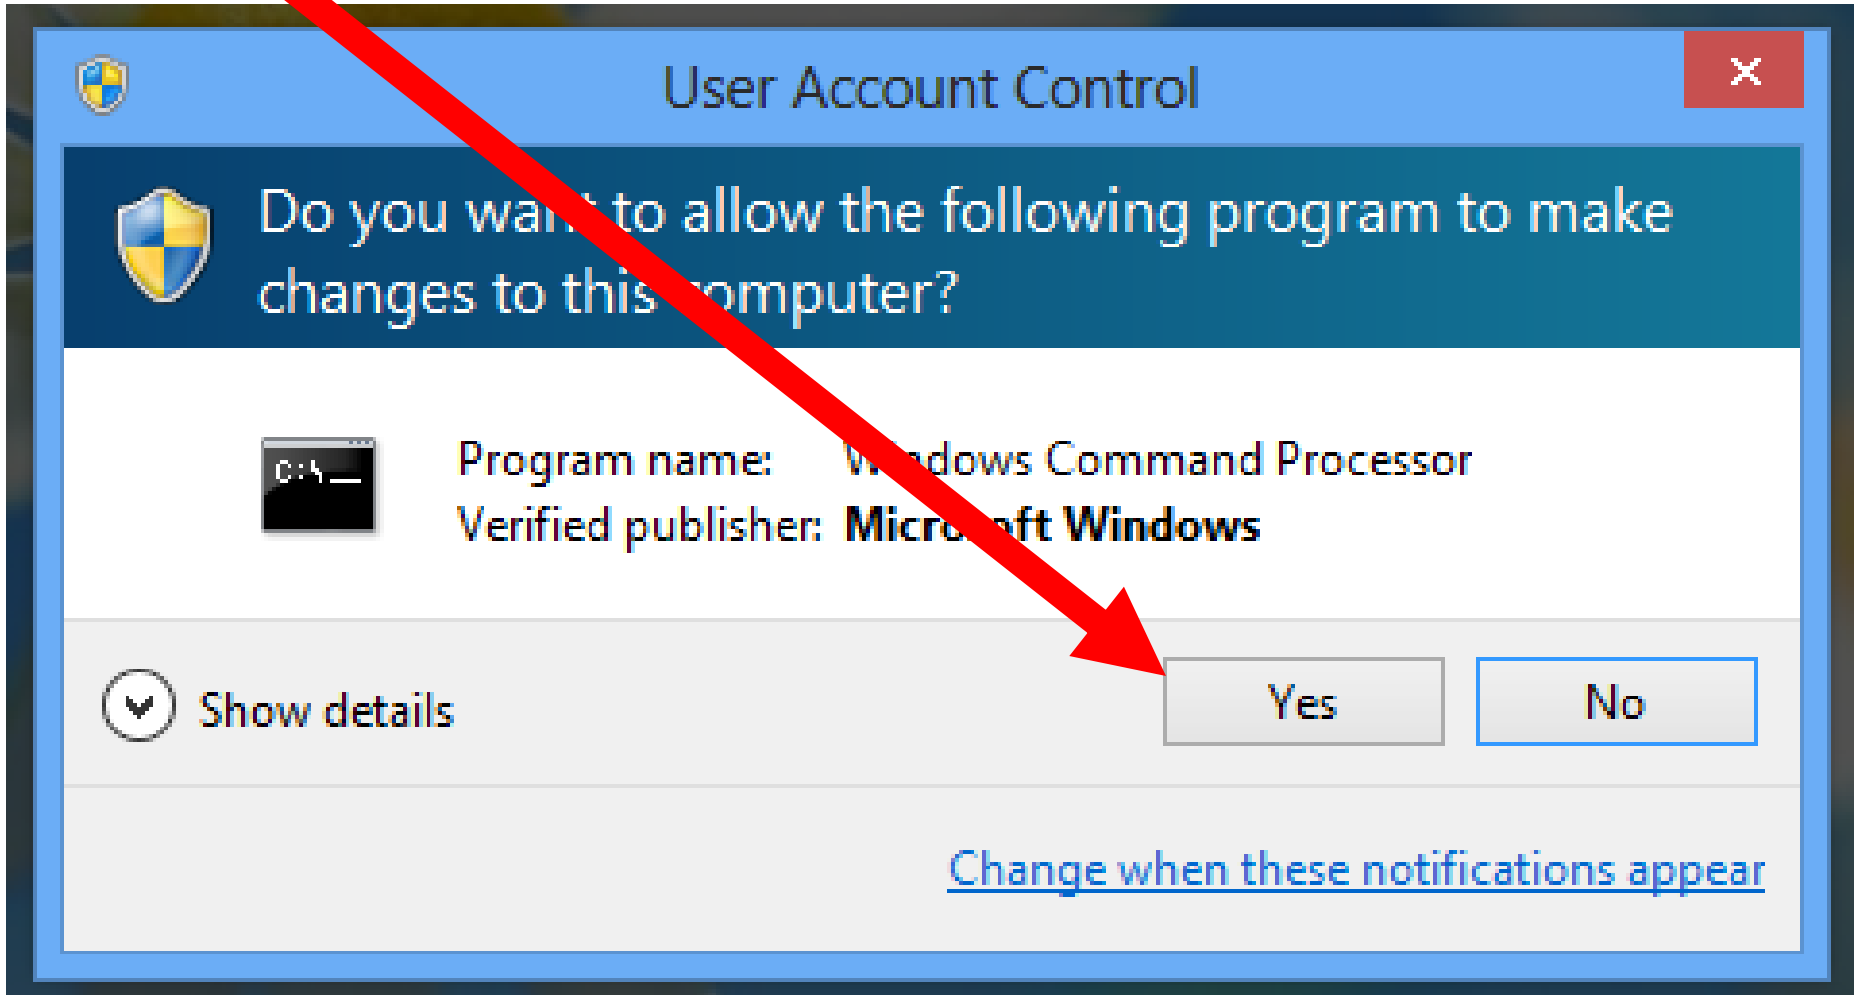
User Account Control

Do you wa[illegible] to allow the following program to make changes to this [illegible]omputer?

C:\_

Program name: W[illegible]dows Command Processor
Verified publisher: Micro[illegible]ft Windows

Show details

Yes

No

Change when these notifications appear